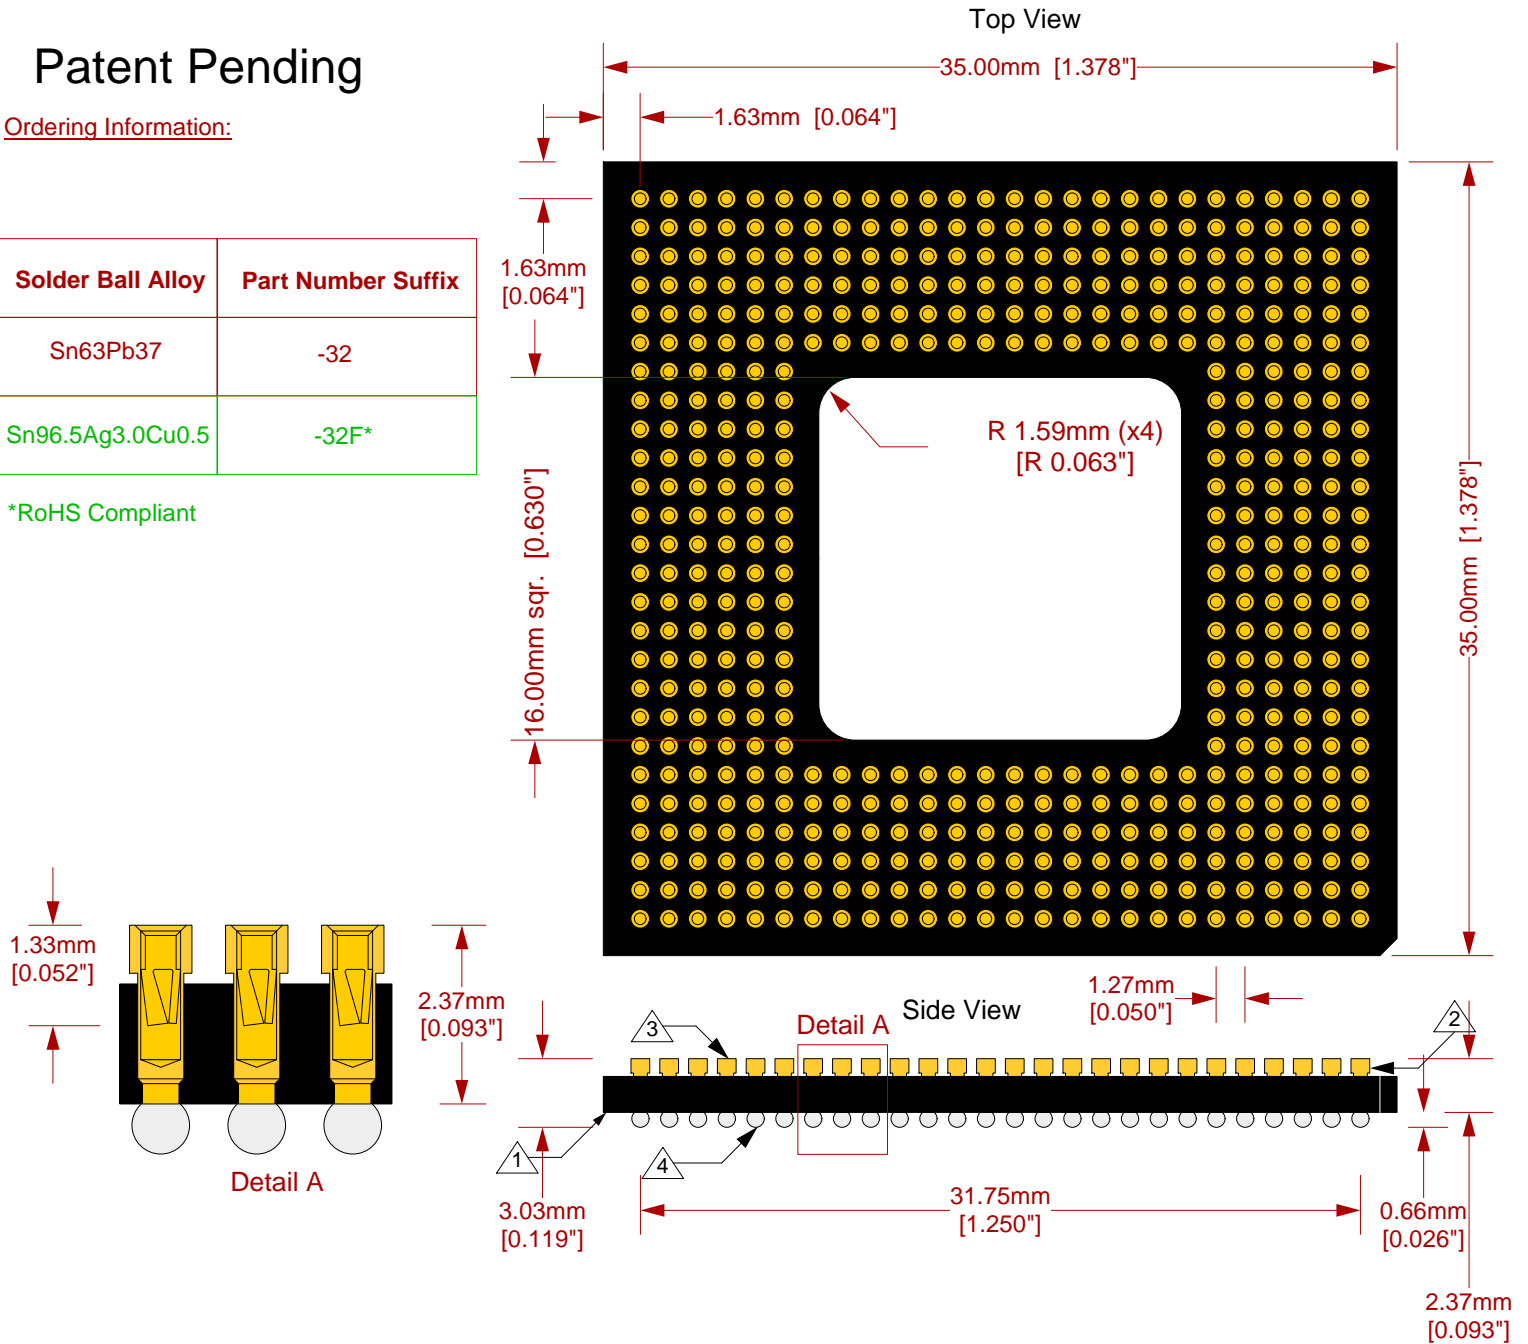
Patent Pending

Ordering Information:

| Solder Ball Alloy | Part Number Suffix |
|---|---|
| Sn63Pb37 | -32 |
| Sn96.5Ag3.0Cu0.5 | -32F* |

*RoHS Compliant

Top View

35.00mm [1.378"]

1.63mm [0.064"]

1.63mm [0.064"]

R 1.59mm (x4) [R 0.063"]

16.00mm sqr. [0.630"]

35.00mm [1.378"]

1.33mm [0.052"]

2.37mm [0.093"]

Detail A

1.27mm [0.050"]

Detail A

Side View

3

2

1

4

3.03mm [0.119"]

31.75mm [1.250"]

0.66mm [0.026"]

2.37mm [0.093"]